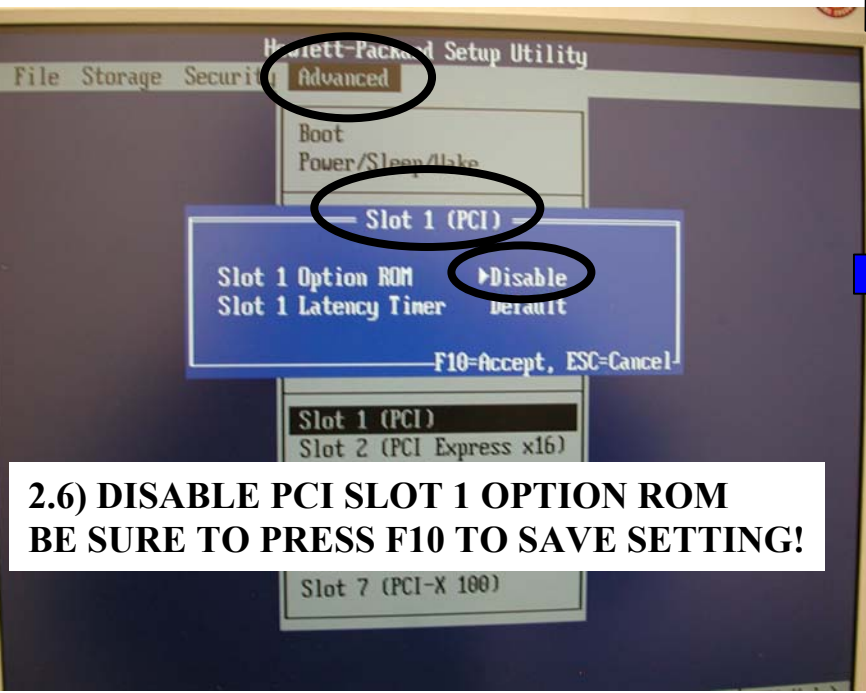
H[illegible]ett-Pack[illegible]d Setup Utility

File Storage Securi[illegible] Advanced

Boot
Power/Sleep/Wake

Slot 1 (PCI)

Slot 1 Option ROM ▸Disable
Slot 1 Latency Timer Default

F10=Accept, ESC=Cancel

Slot 1 (PCI)
Slot 2 (PCI Express x16)

2.6) DISABLE PCI SLOT 1 OPTION ROM
BE SURE TO PRESS F10 TO SAVE SETTING!

Slot 7 (PCI-X 100)